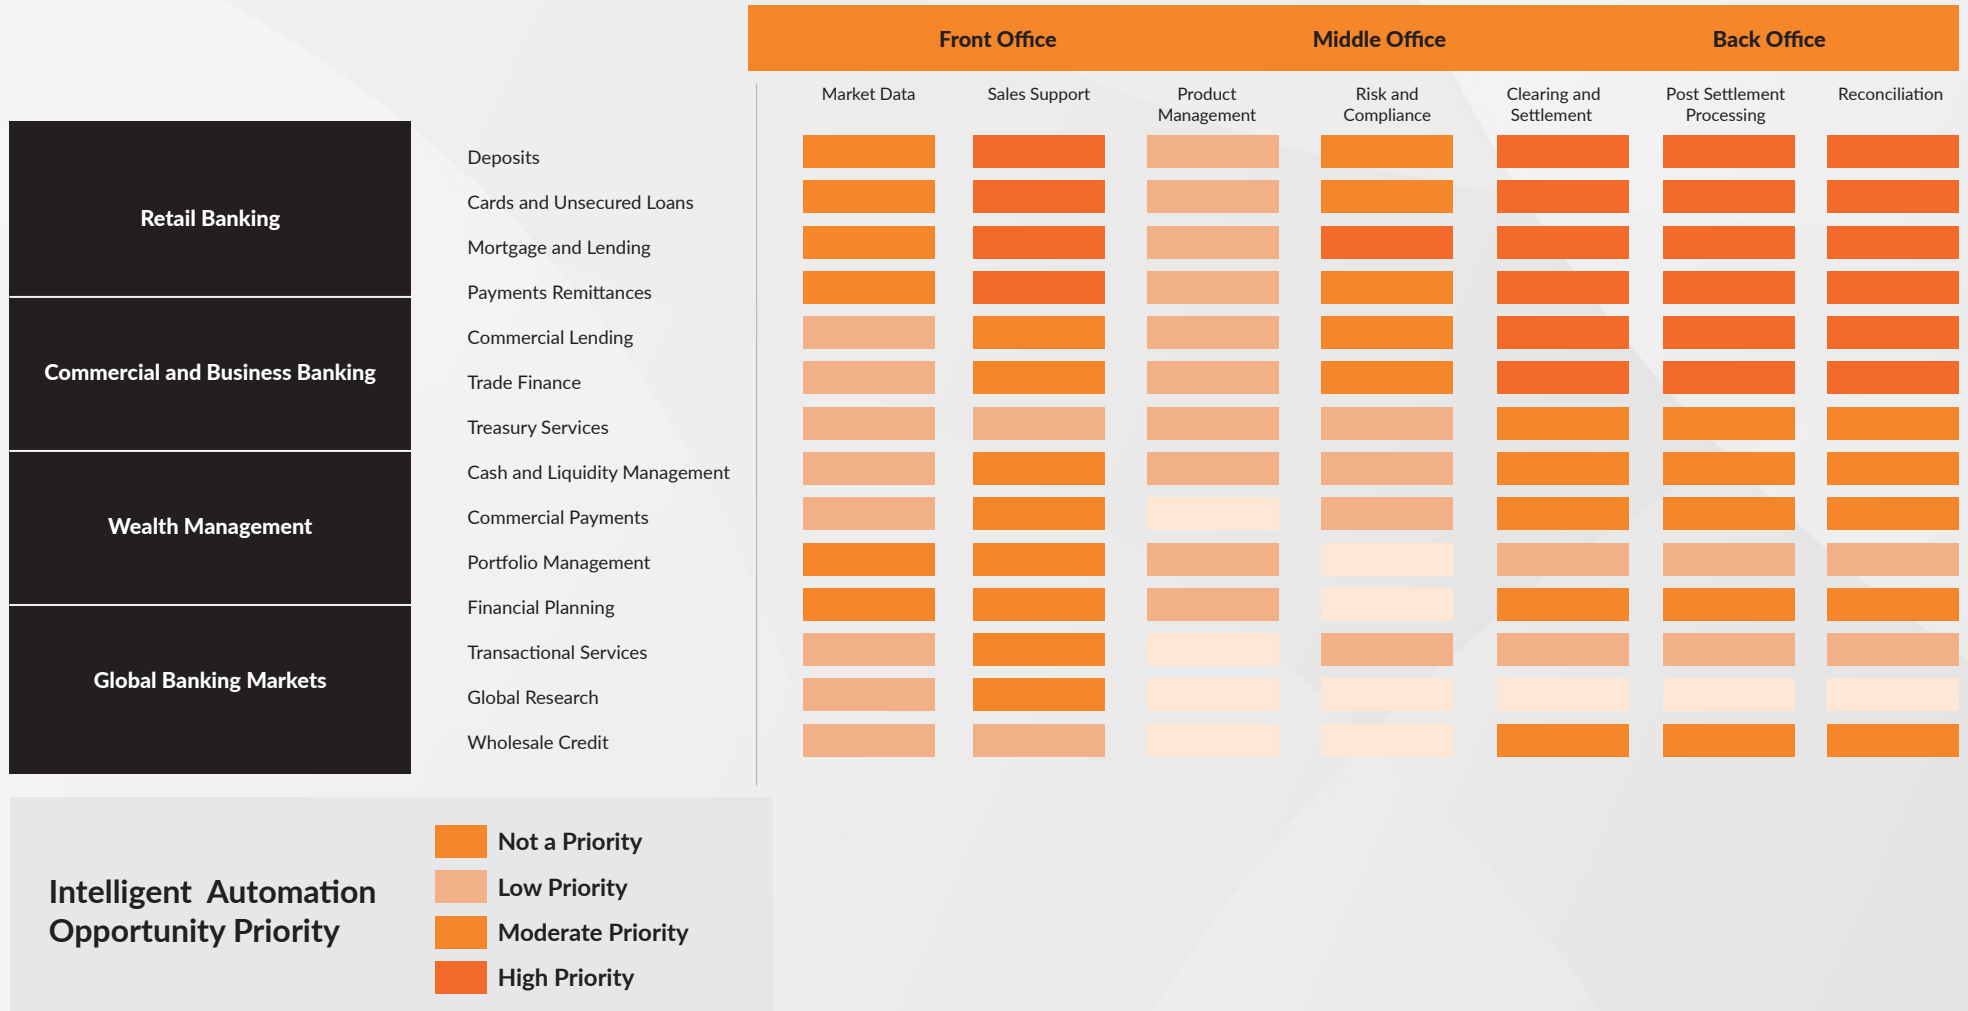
Front Office Middle Office Back Office

Market Data
Sales Support
Product Management
Risk and Compliance
Clearing and Settlement
Post Settlement Processing
Reconciliation

Retail Banking
Commercial and Business Banking
Wealth Management
Global Banking Markets

Deposits
Cards and Unsecured Loans
Mortgage and Lending
Payments Remittances
Commercial Lending
Trade Finance
Treasury Services
Cash and Liquidity Management
Commercial Payments
Portfolio Management
Financial Planning
Transactional Services
Global Research
Wholesale Credit

Intelligent Automation Opportunity Priority

Not a Priority
Low Priority
Moderate Priority
High Priority